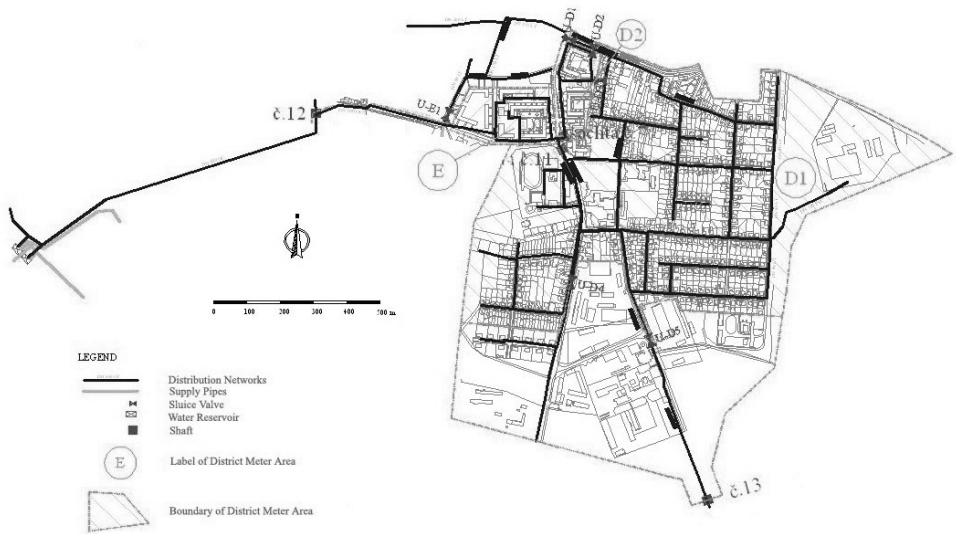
U-D1
U-D2
D2
č.12
U-E1
E
č.11
D1
0 100 200 300 400 500 m
U-D4
U-D5
č.13

LEGEND
Distribution Networks
Supply Pipes
Sluice Valve
Water Reservoir
Shaft
E
Label of District Meter Area
Boundary of District Meter Area